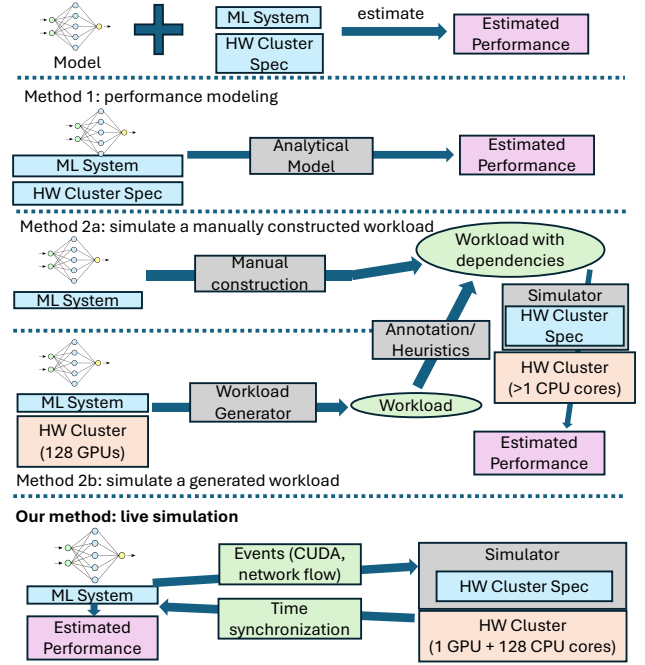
Model

ML System

HW Cluster Spec

estimate

Estimated Performance

Method 1: performance modeling

ML System

HW Cluster Spec

Analytical Model

Estimated Performance

Method 2a: simulate a manually constructed workload

ML System

Manual construction

Workload with dependencies

Simulator

HW Cluster Spec

HW Cluster (>1 CPU cores)

Annotation/ Heuristics

ML System

HW Cluster (128 GPUs)

Workload Generator

Workload

Estimated Performance

Method 2b: simulate a generated workload

**Our method: live simulation**

ML System

Estimated Performance

Events (CUDA, network flow)

Time synchronization

Simulator

HW Cluster Spec

HW Cluster (1 GPU + 128 CPU cores)